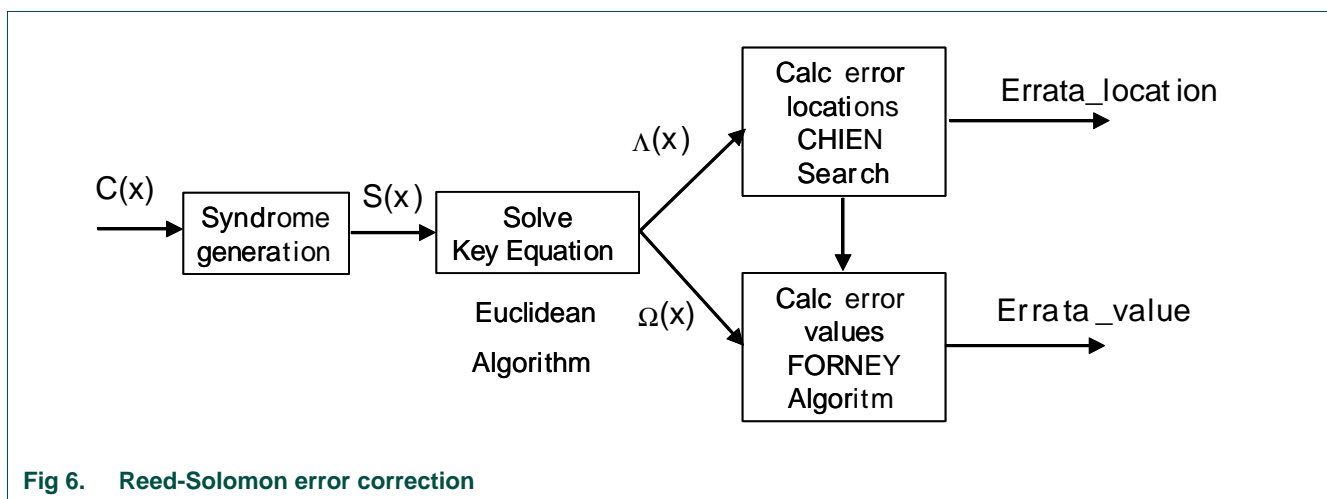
C(x)

Syndrome generation

S(x)

Solve Key Equation

Euclidean Algorithm

$\Lambda(x)$

$\Omega(x)$

Calc error locations CHIEN Search

Calc error values FORNEY Algoritm

Errata_location

Errata_value

Fig 6. Reed-Solomon error correction